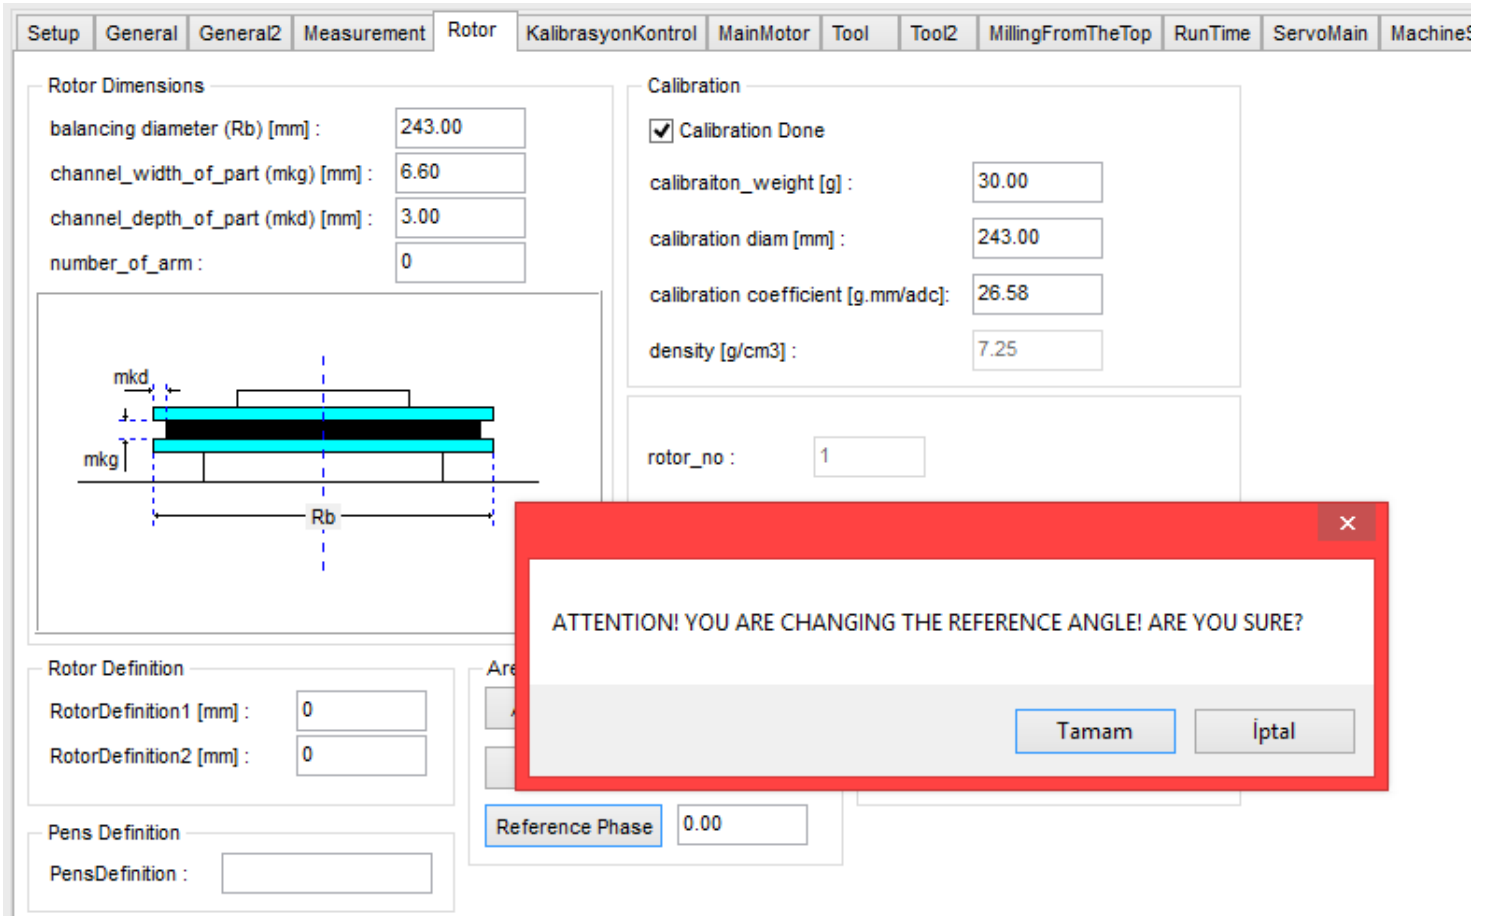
Setup | General | General2 | Measurement | Rotor | KalibrasyonKontrol | MainMotor | Tool | Tool2 | MillingFromTheTop | RunTime | ServoMain | Machine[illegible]

Rotor Dimensions

balancing diameter (Rb) [mm] : 243.00

channel_width_of_part (mkg) [mm] : 6.60

channel_depth_of_part (mkd) [mm] : 3.00

number_of_arm : 0

mkd

mkg

Rb

Calibration

Calibration Done

calibraiton_weight [g] : 30.00

calibration diam [mm] : 243.00

calibration coefficient [g.mm/adc]: 26.58

density [g/cm3] : 7.25

rotor_no : 1

ATTENTION! YOU ARE CHANGING THE REFERENCE ANGLE! ARE YOU SURE?

Tamam | İptal

Rotor Definition

RotorDefinition1 [mm] : 0

RotorDefinition2 [mm] : 0

Are

Pens Definition

PensDefinition :

Reference Phase 0.00